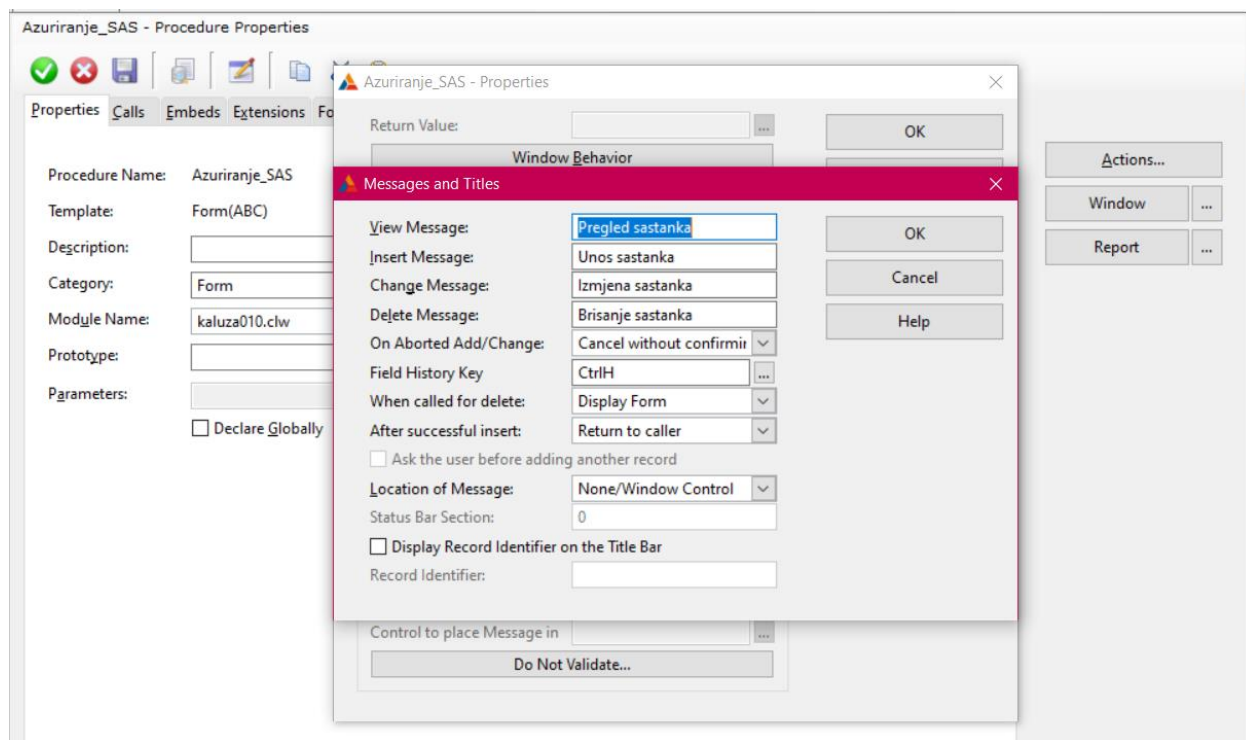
Azuriranje_SAS - Procedure Properties

Properties Calls Embeds Extensions Fo

Procedure Name: Azuriranje_SAS
Template: Form(ABC)
Description:
Category: Form
Module Name: kaluza010.clw
Prototype:
Parameters:
Declare Globally

Actions...
Window ...
Report ...

Azuriranje_SAS - Properties

Return Value: ...
Window Behavior
OK

Messages and Titles

View Message: Pregled sastanka
Insert Message: Unos sastanka
Change Message: Izmjena sastanka
Delete Message: Brisanje sastanka
On Aborted Add/Change: Cancel without confirmir
Field History Key CtrlH ...
When called for delete: Display Form
After successful insert: Return to caller
Ask the user before adding another record
Location of Message: None/Window Control
Status Bar Section: 0
Display Record Identifier on the Title Bar
Record Identifier:

OK
Cancel
Help

Control to place Message in ...
Do Not Validate...